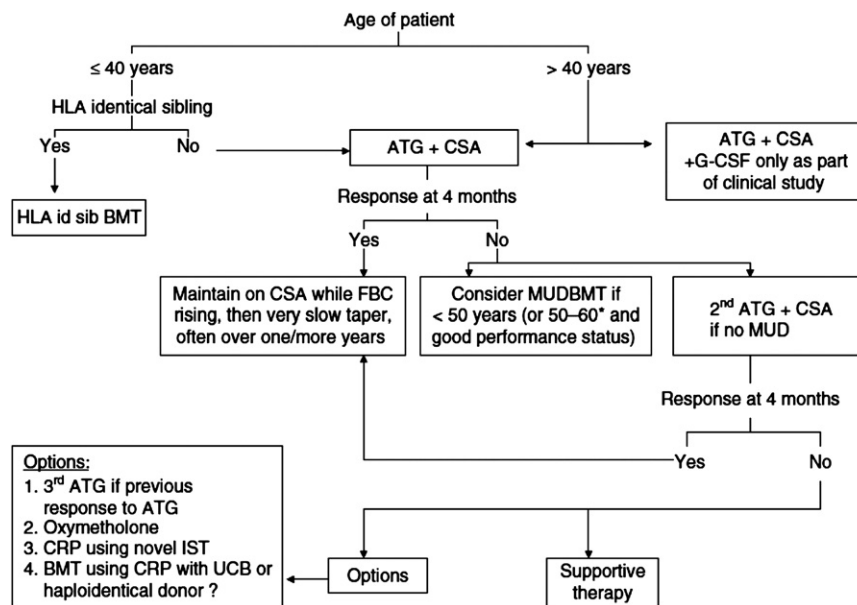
Age of patient

≤ 40 years

> 40 years

HLA identical sibling

Yes

No

ATG + CSA

ATG + CSA +G-CSF only as part of clinical study

HLA id sib BMT

Response at 4 months

Yes

No

Maintain on CSA while FBC rising, then very slow taper, often over one/more years

Consider MUDBMT if < 50 years (or 50–60* and good performance status)

$2^{nd}$ ATG + CSA if no MUD

Response at 4 months

Yes

No

Options:
1. $3^{rd}$ ATG if previous response to ATG
2. Oxymetholone
3. CRP using novel IST
4. BMT using CRP with UCB or haploidentical donor ?

Options

Supportive therapy